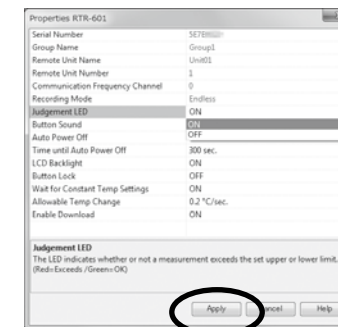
Properties RTR-601

| | |
|---|---|
| Serial Number | 5E7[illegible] |
| Group Name | Group1 |
| Remote Unit Name | Unit01 |
| Remote Unit Number | 1 |
| Communication Frequency Channel | 0 |
| Recording Mode | Endless |
| Judgement LED | ON |
| Button Sound | ON |
| Auto Power Off | OFF |
| Time until Auto Power Off | 300 sec. |
| LCD Backlight | ON |
| Button Lock | OFF |
| Wait for Constant Temp Settings | ON |
| Allowable Temp Change | 0.2 °C/sec. |
| Enable Download | ON |

Judgement LED
The LED indicates whether or not a measurement exceeds the set upper or lower limit. (Red=Exceeds /Green=OK)

Apply Cancel Help